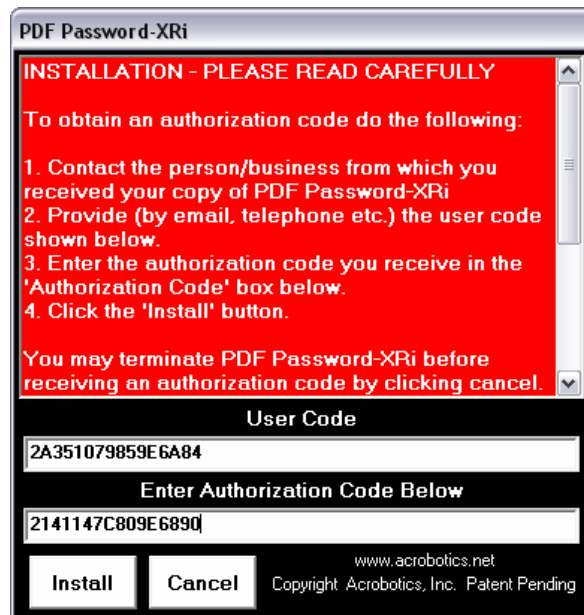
PDF Password-XRi

INSTALLATION - PLEASE READ CAREFULLY

To obtain an authorization code do the following:

1. Contact the person/business from which you received your copy of PDF Password-XRi
2. Provide (by email, telephone etc.) the user code shown below.
3. Enter the authorization code you receive in the 'Authorization Code' box below.
4. Click the 'Install' button.

You may terminate PDF Password-XRi before receiving an authorization code by clicking cancel.

User Code

2A351079859E6A84

Enter Authorization Code Below

2141147C809E6890

Install

Cancel

www.acrobotics.net
Copyright Acrobotics, Inc. Patent Pending